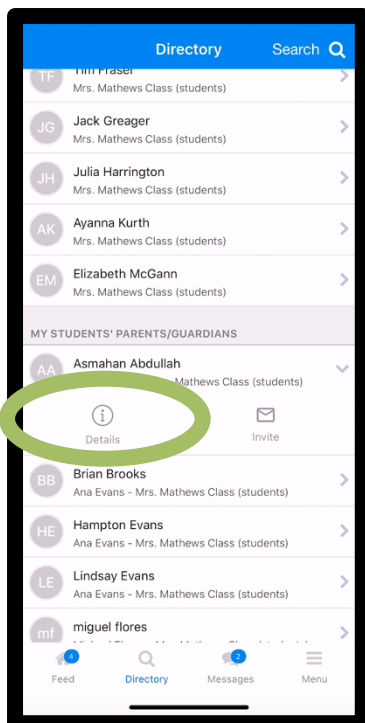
Directory Search

TF Tim Fraser
Mrs. Mathews Class (students)

JG Jack Greager
Mrs. Mathews Class (students)

JH Julia Harrington
Mrs. Mathews Class (students)

AK Ayanna Kurth
Mrs. Mathews Class (students)

EM Elizabeth McGann
Mrs. Mathews Class (students)

MY STUDENTS' PARENTS/GUARDIANS

AA Asmahan Abdullah
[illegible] Mathews Class (students)

Details Invite

BB Brian Brooks
Ana Evans - Mrs. Mathews Class (students)

HE Hampton Evans
Ana Evans - Mrs. Mathews Class (students)

LE Lindsay Evans
Ana Evans - Mrs. Mathews Class (students)

mf miguel flores
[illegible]

4 Feed Directory 2 Messages Menu